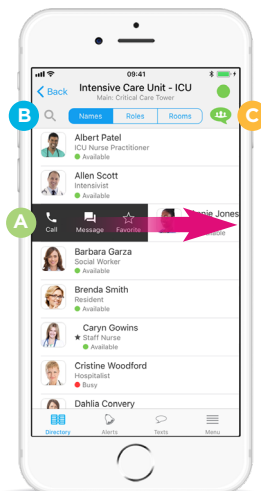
11:34 AM

Back

Intensive Care Unit - ICU

Main: Critical Care Tower

B

Names

Roles

Rooms

C

Albert Patel

ICU Nurse Practitioner

Available

Allen Scott

Intensivist

Available

A

Call

Message

Favorite

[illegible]nie Jones

Barbara Garza

Social Worker

Available

Brenda Smith

Resident

Available

Caryn Gowins

★ Staff Nurse

Available

Cristine Woodford

Hospitalist

Busy

Dahlia Convery

Directory

Alerts

Texts

Menu